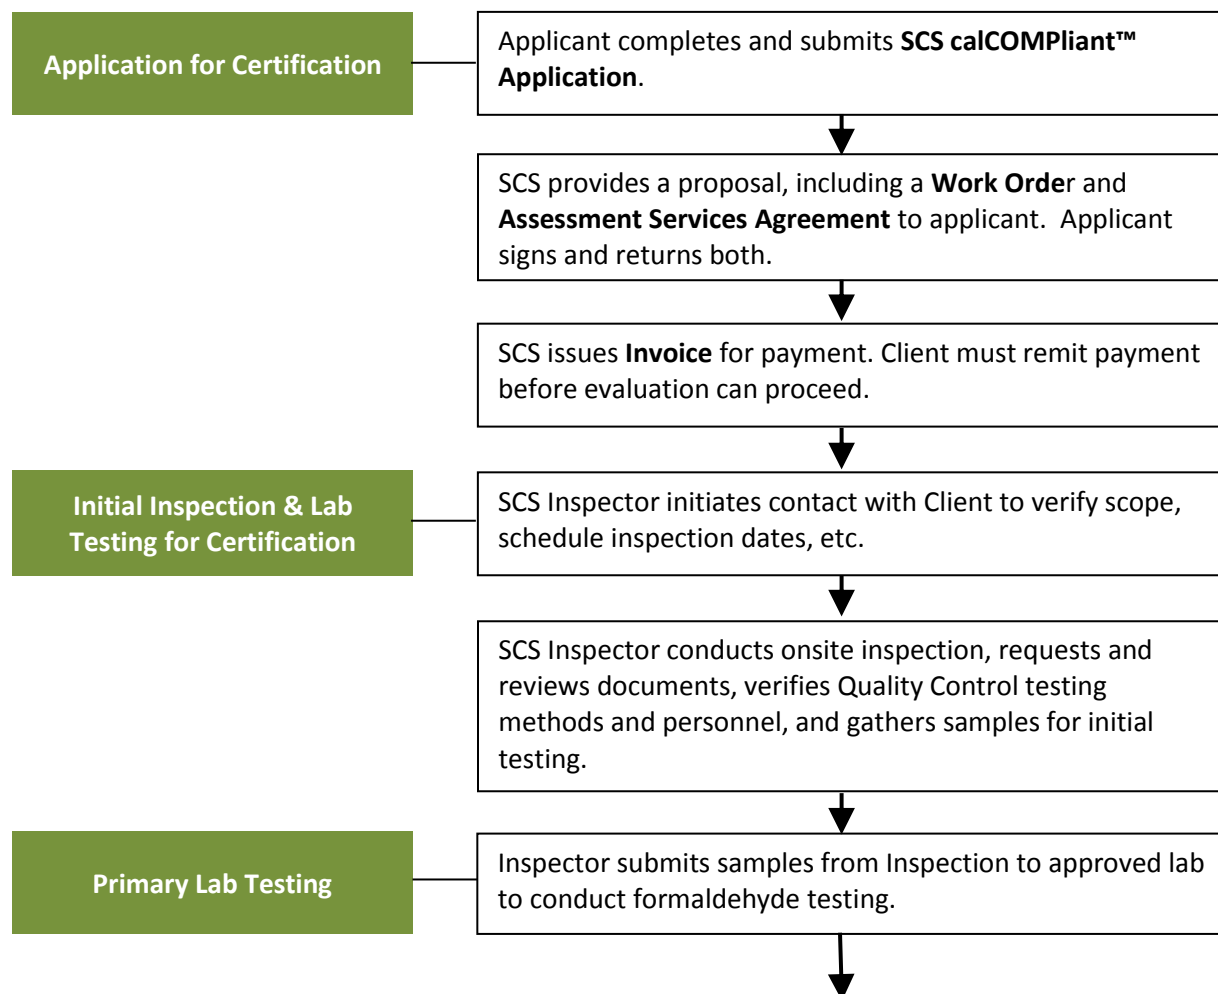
Application for Certification

Applicant completes and submits **SCS calCOMPliant™ Application**.

SCS provides a proposal, including a **Work Orde**r and **Assessment Services Agreement** to applicant. Applicant signs and returns both.

SCS issues **Invoice** for payment. Client must remit payment before evaluation can proceed.

Initial Inspection & Lab Testing for Certification

SCS Inspector initiates contact with Client to verify scope, schedule inspection dates, etc.

SCS Inspector conducts onsite inspection, requests and reviews documents, verifies Quality Control testing methods and personnel, and gathers samples for initial testing.

Primary Lab Testing

Inspector submits samples from Inspection to approved lab to conduct formaldehyde testing.